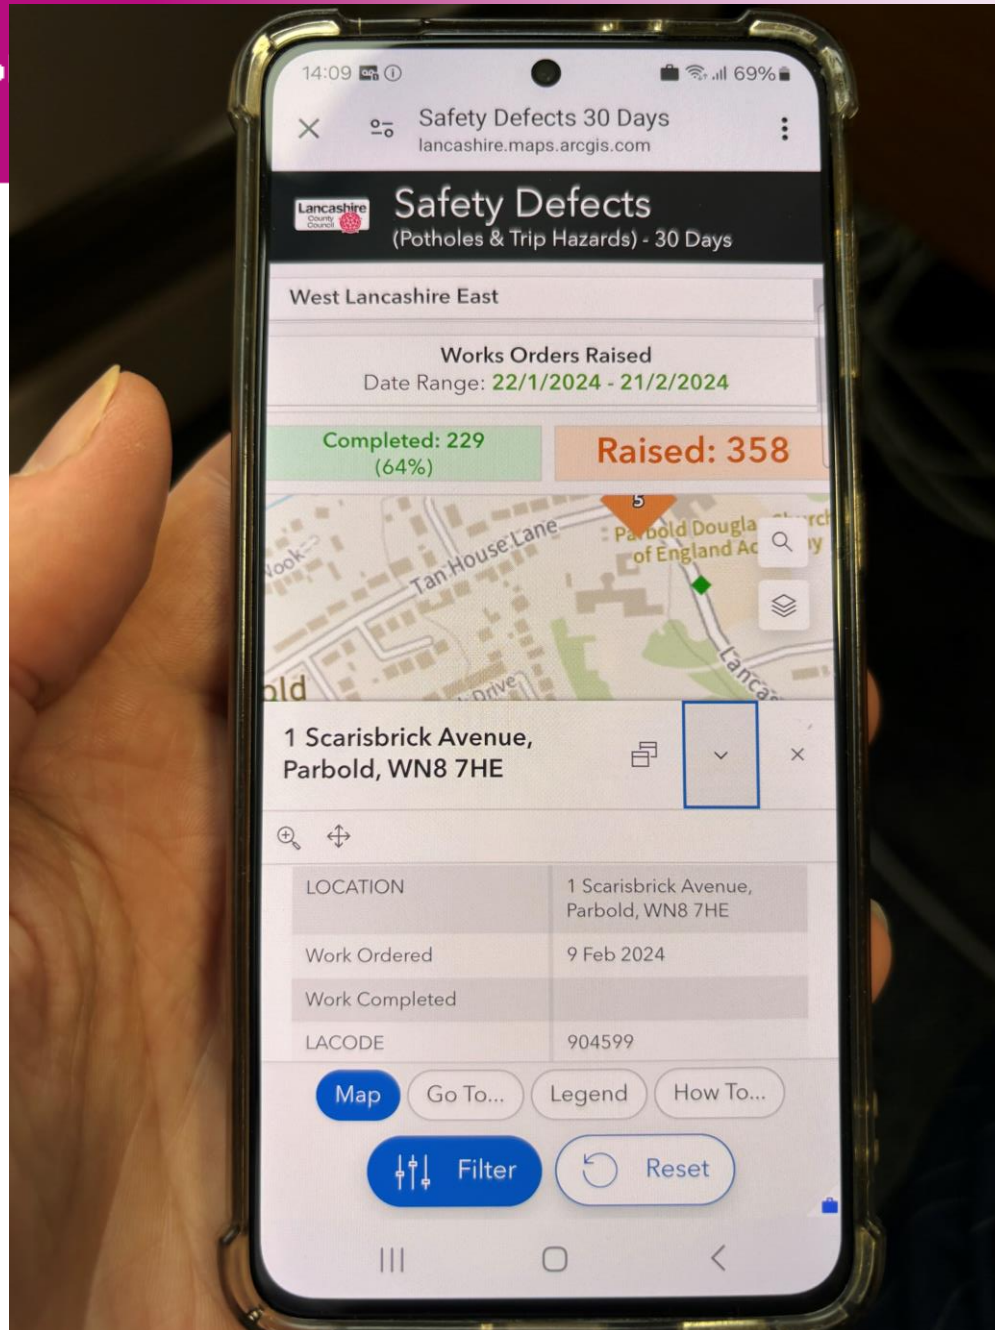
14:09

69%

Safety Defects 30 Days
lancashire.maps.arcgis.com

Lancashire County Council

Safety Defects
(Potholes & Trip Hazards) - 30 Days

West Lancashire East

Works Orders Raised
Date Range: 22/1/2024 - 21/2/2024

Completed: 229 (64%)

Raised: 358

5

Nook

Tan House Lane

Parbold Dougla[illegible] Church of England Ac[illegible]y

Drive

Lanca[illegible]

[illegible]ld

1 Scarisbrick Avenue, Parbold, WN8 7HE

| LOCATION | 1 Scarisbrick Avenue, Parbold, WN8 7HE |
|---|---|
| Work Ordered | 9 Feb 2024 |
| Work Completed | |
| LACODE | 904599 |

Map
Go To...
Legend
How To...

Filter
Reset